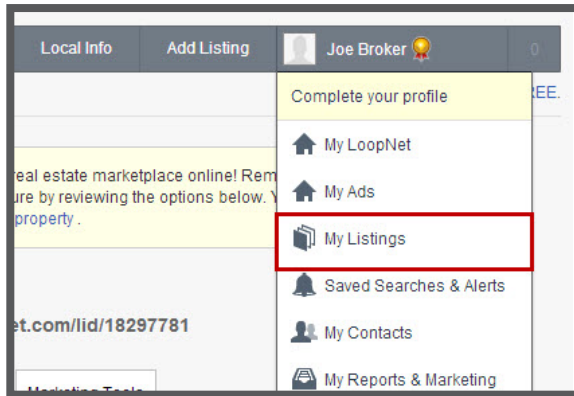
Local Info
Add Listing
Joe Broker
0
REE.
Complete your profile
My LoopNet
My Ads
My Listings
Saved Searches & Alerts
My Contacts
My Reports & Marketing

real estate marketplace online! Rem
ure by reviewing the options below. Y
property .

et.com/lid/18297781

Marketing Tools